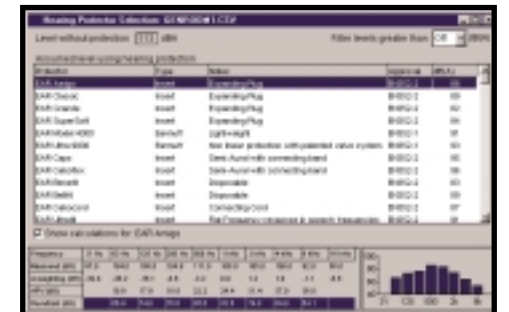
Hearing Protector Selection: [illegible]

Level without protection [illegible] dBA

Filter levels greater than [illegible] dB(A)

Assumed hearing protection

| Protector | Type | Notes | Approval | dB(A) |
|---|---|---|---|---|
| EAR Arrow | Insert | Expanding Plug | BS/EQ-2 | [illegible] |
| EAR Classic | Insert | Expanding Plug | BS/EQ-2 | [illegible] |
| EAR Grande | Insert | Expanding Plug | BS/EQ-2 | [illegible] |
| EAR SuperSoft | Insert | Expanding Plug | BS/EQ-2 | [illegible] |
| EAR Model 4000 | Earmuff | Lightweight | BS/EQ-2 | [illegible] |
| EAR Ultra 9000 | Earmuff | Non linear protection with patented valve system | BS/EQ-1 | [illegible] |
| EAR Caps | Insert | Semi-Aural with connecting band | BS/EQ-2 | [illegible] |
| EAR Caboflex | Insert | Semi-Aural with connecting band | BS/EQ-2 | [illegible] |
| EAR Bensafe | Insert | Disposable | BS/EQ-2 | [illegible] |
| EAR Switch | Insert | Disposable | BS/EQ-2 | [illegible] |
| EAR Ultrafit | Insert | Connecting band | BS/EQ-2 | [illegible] |
| EAR Ultrafit | Insert | Flat Frequency response in speech frequencies | BS/EQ-2 | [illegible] |

Show calculations for EAR Arrow

| Frequency | 63 Hz | 125 Hz | 250 Hz | 500 Hz | 1kHz | 2kHz | 4kHz | 8kHz | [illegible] |
|---|---|---|---|---|---|---|---|---|---|
| Measured (dB) | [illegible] | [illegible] | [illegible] | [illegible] | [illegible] | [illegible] | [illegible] | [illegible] | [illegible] |
| A-weighting | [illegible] | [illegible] | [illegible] | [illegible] | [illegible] | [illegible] | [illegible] | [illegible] | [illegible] |
| APV (dB) | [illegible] | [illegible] | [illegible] | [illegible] | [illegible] | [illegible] | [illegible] | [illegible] | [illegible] |
| Resultant (dB) | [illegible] | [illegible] | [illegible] | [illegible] | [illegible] | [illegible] | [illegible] | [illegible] | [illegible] |

90
80
70
60
31 125 500 2k 8k